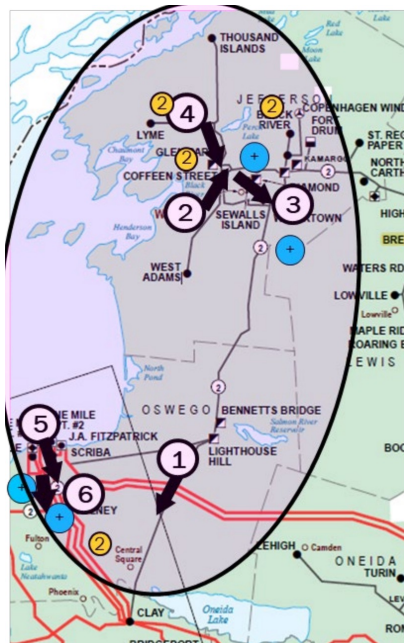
THOUSAND ISLANDS
Lake
Moon Lake
JEFFERSON
COPENHAGEN WIND
BLACK RIVER
FORT DRUM
LYME
Chaumont Bay
GLEN PARK
COFFEEN STREET
Black
KAMARGO
ST. REG PAPER
NORTH CARTH
DIAMOND
Henderson Bay
SEWALLS ISLAND
WATERTOWN
HIGH
BRE
WEST ADAMS
WATERS RD
LOWVILLE
Lowville
MAPLE RID
ROARING B
LEWIS
North Pond
OSWEGO
BENNETTS BRIDGE
Salmon River Reservoir
NINE MILE PT. #2
J.A. FITZPATRICK
SCRIBA
LIGHTHOUSE HILL
BOO
VOLNEY
Fulton
Central Square
LEHIGH
Camden
ONEIDA
TURIN
Lake Neatahwanta
Phoenix
CLAY
Oneida Lake
BRIDGEPORT
1
2
2
2
2
2
2
2
2
3
4
5
6